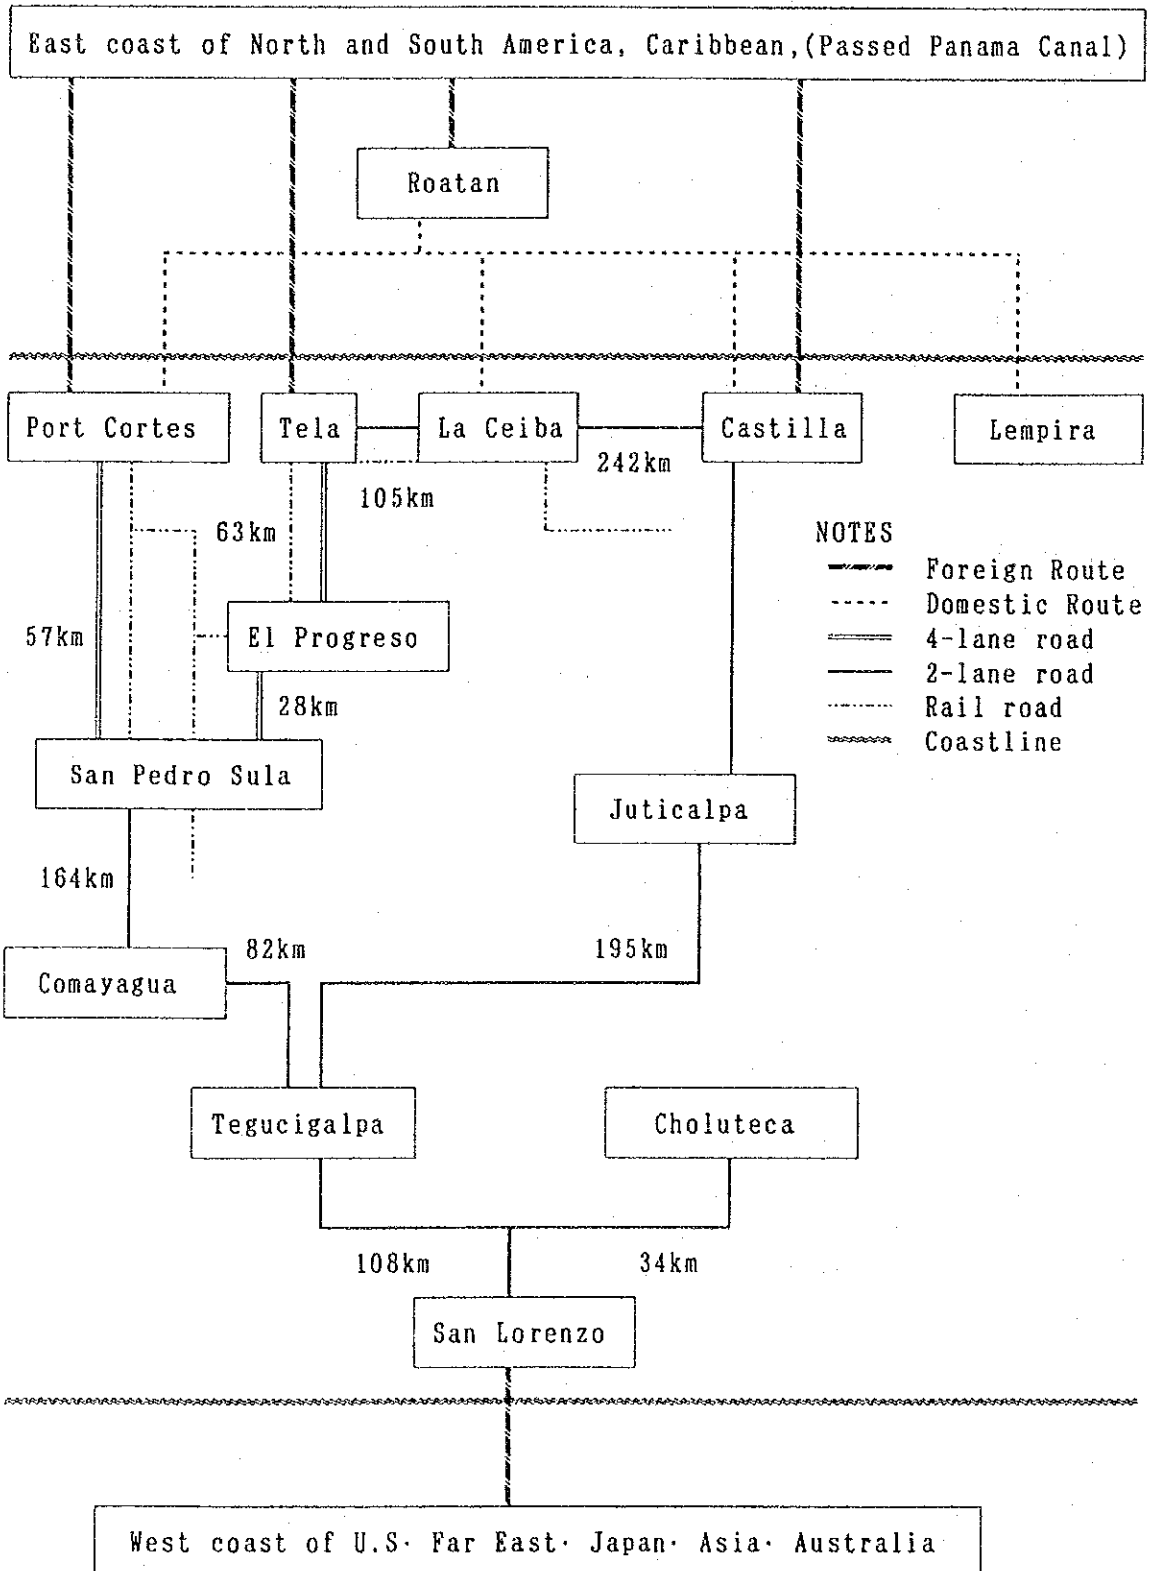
East coast of North and South America, Caribbean,(Passed Panama Canal)

Roatan

Port Cortes

Tela

La Ceiba

Castilla

Lempira

242km

105km

63km

NOTES
Foreign Route
Domestic Route
4-lane road
2-lane road
Rail road
Coastline

57km

El Progreso

28km

San Pedro Sula

Juticalpa

164km

Comayagua

82km

195km

Tegucigalpa

Choluteca

108km

34km

San Lorenzo

West coast of U.S· Far East· Japan· Asia· Australia